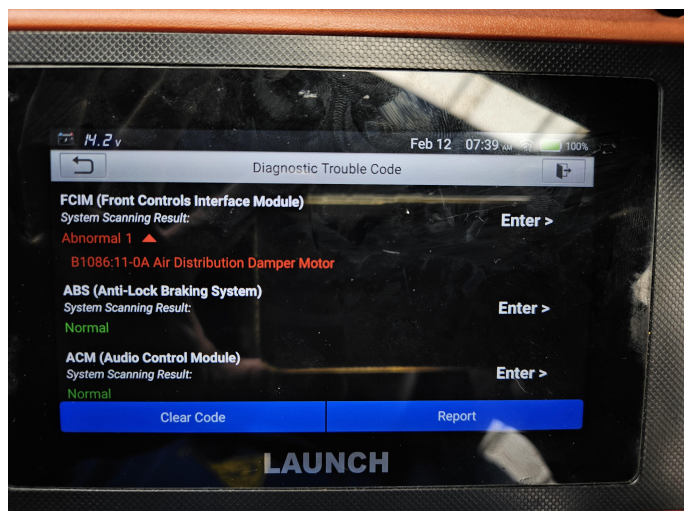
14.2v Feb 12 07:39 AM 100%

Diagnostic Trouble Code

FCIM (Front Controls Interface Module)
System Scanning Result:
Abnormal 1
B1086:11-0A Air Distribution Damper Motor
Enter >

ABS (Anti-Lock Braking System)
System Scanning Result:
Normal
Enter >

ACM (Audio Control Module)
System Scanning Result:
Normal
Enter >

Clear Code
Report

LAUNCH